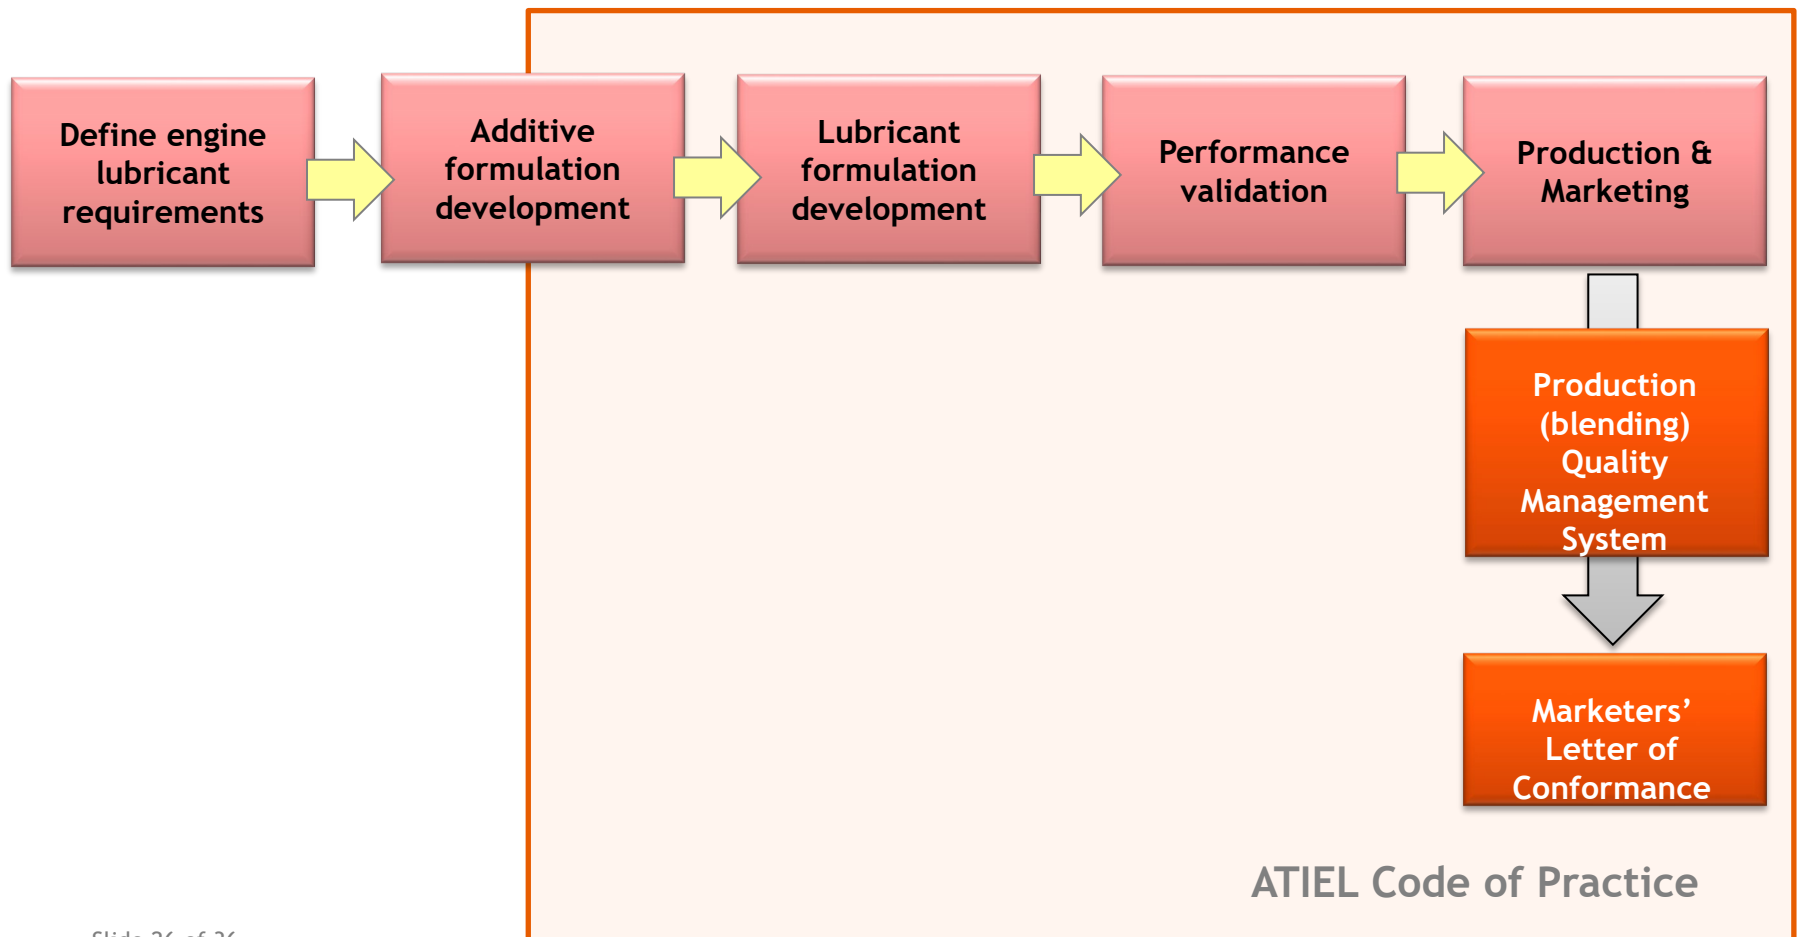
Define engine lubricant requirements

Additive formulation development

Lubricant formulation development

Performance validation

Production & Marketing

Production (blending) Quality Management System

Marketers' Letter of Conformance

ATIEL Code of Practice

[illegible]